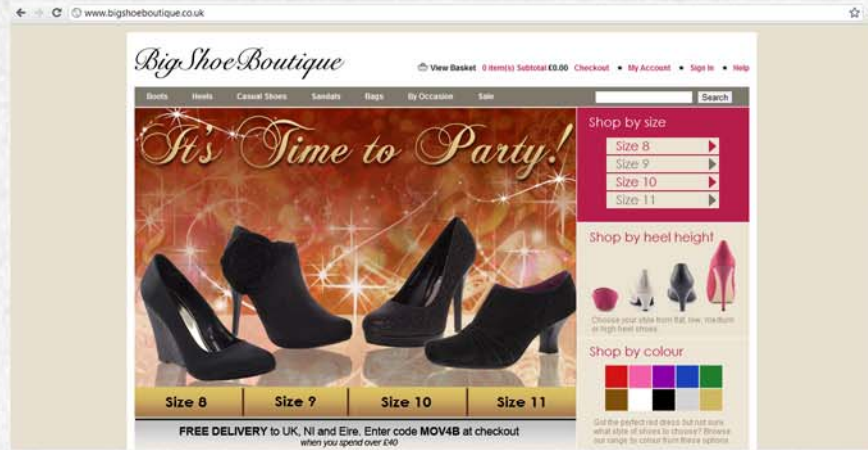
www.bigshoeboutique.co.uk

BigShoeBoutique

View Basket 0 item(s) Subtotal £0.00 Checkout • My Account • Sign In • Help

Boots Heels Casual Shoes Sandals Bags By Occasion Sale Search

It's Time to Party!

Size 8 Size 9 Size 10 Size 11

FREE DELIVERY to UK, NI and Eire. Enter code MOV4B at checkout
when you spend over £40

Shop by size
Size 8
Size 9
Size 10
Size 11

Shop by heel height
Choose your style from flat, low, medium or high heel shoes

Shop by colour
Got the perfect red dress but not sure what style of shoes to choose? Browse our range by colour from these options